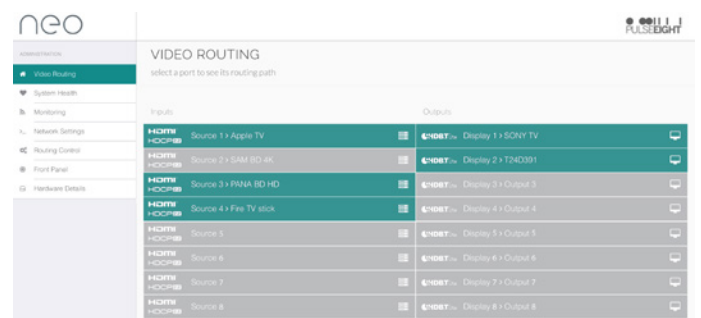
neo

PULSE EIGHT

ADMINISTRATION

Video Routing
System Health
Monitoring
Network Settings
Routing Control
Front Panel
Hardware Details

VIDEO ROUTING

select a port to see its routing path

Inputs

Outputs

HDMI HDCP Source 1 > Apple TV
HDMI HDCP Source 2 > SAM BD 4K
HDMI HDCP Source 3 > PANA BD HD
HDMI HDCP Source 4 > Fire TV stick
HDMI HDCP Source 5
HDMI HDCP Source 6
HDMI HDCP Source 7
HDMI HDCP Source 8

HDBT Display 1 > SONY TV
HDBT Display 2 > T24D391
HDBT Display 3 > Output 3
HDBT Display 4 > Output 4
HDBT Display 5 > Output 5
HDBT Display 6 > Output 6
HDBT Display 7 > Output 7
HDBT Display 8 > Output 8